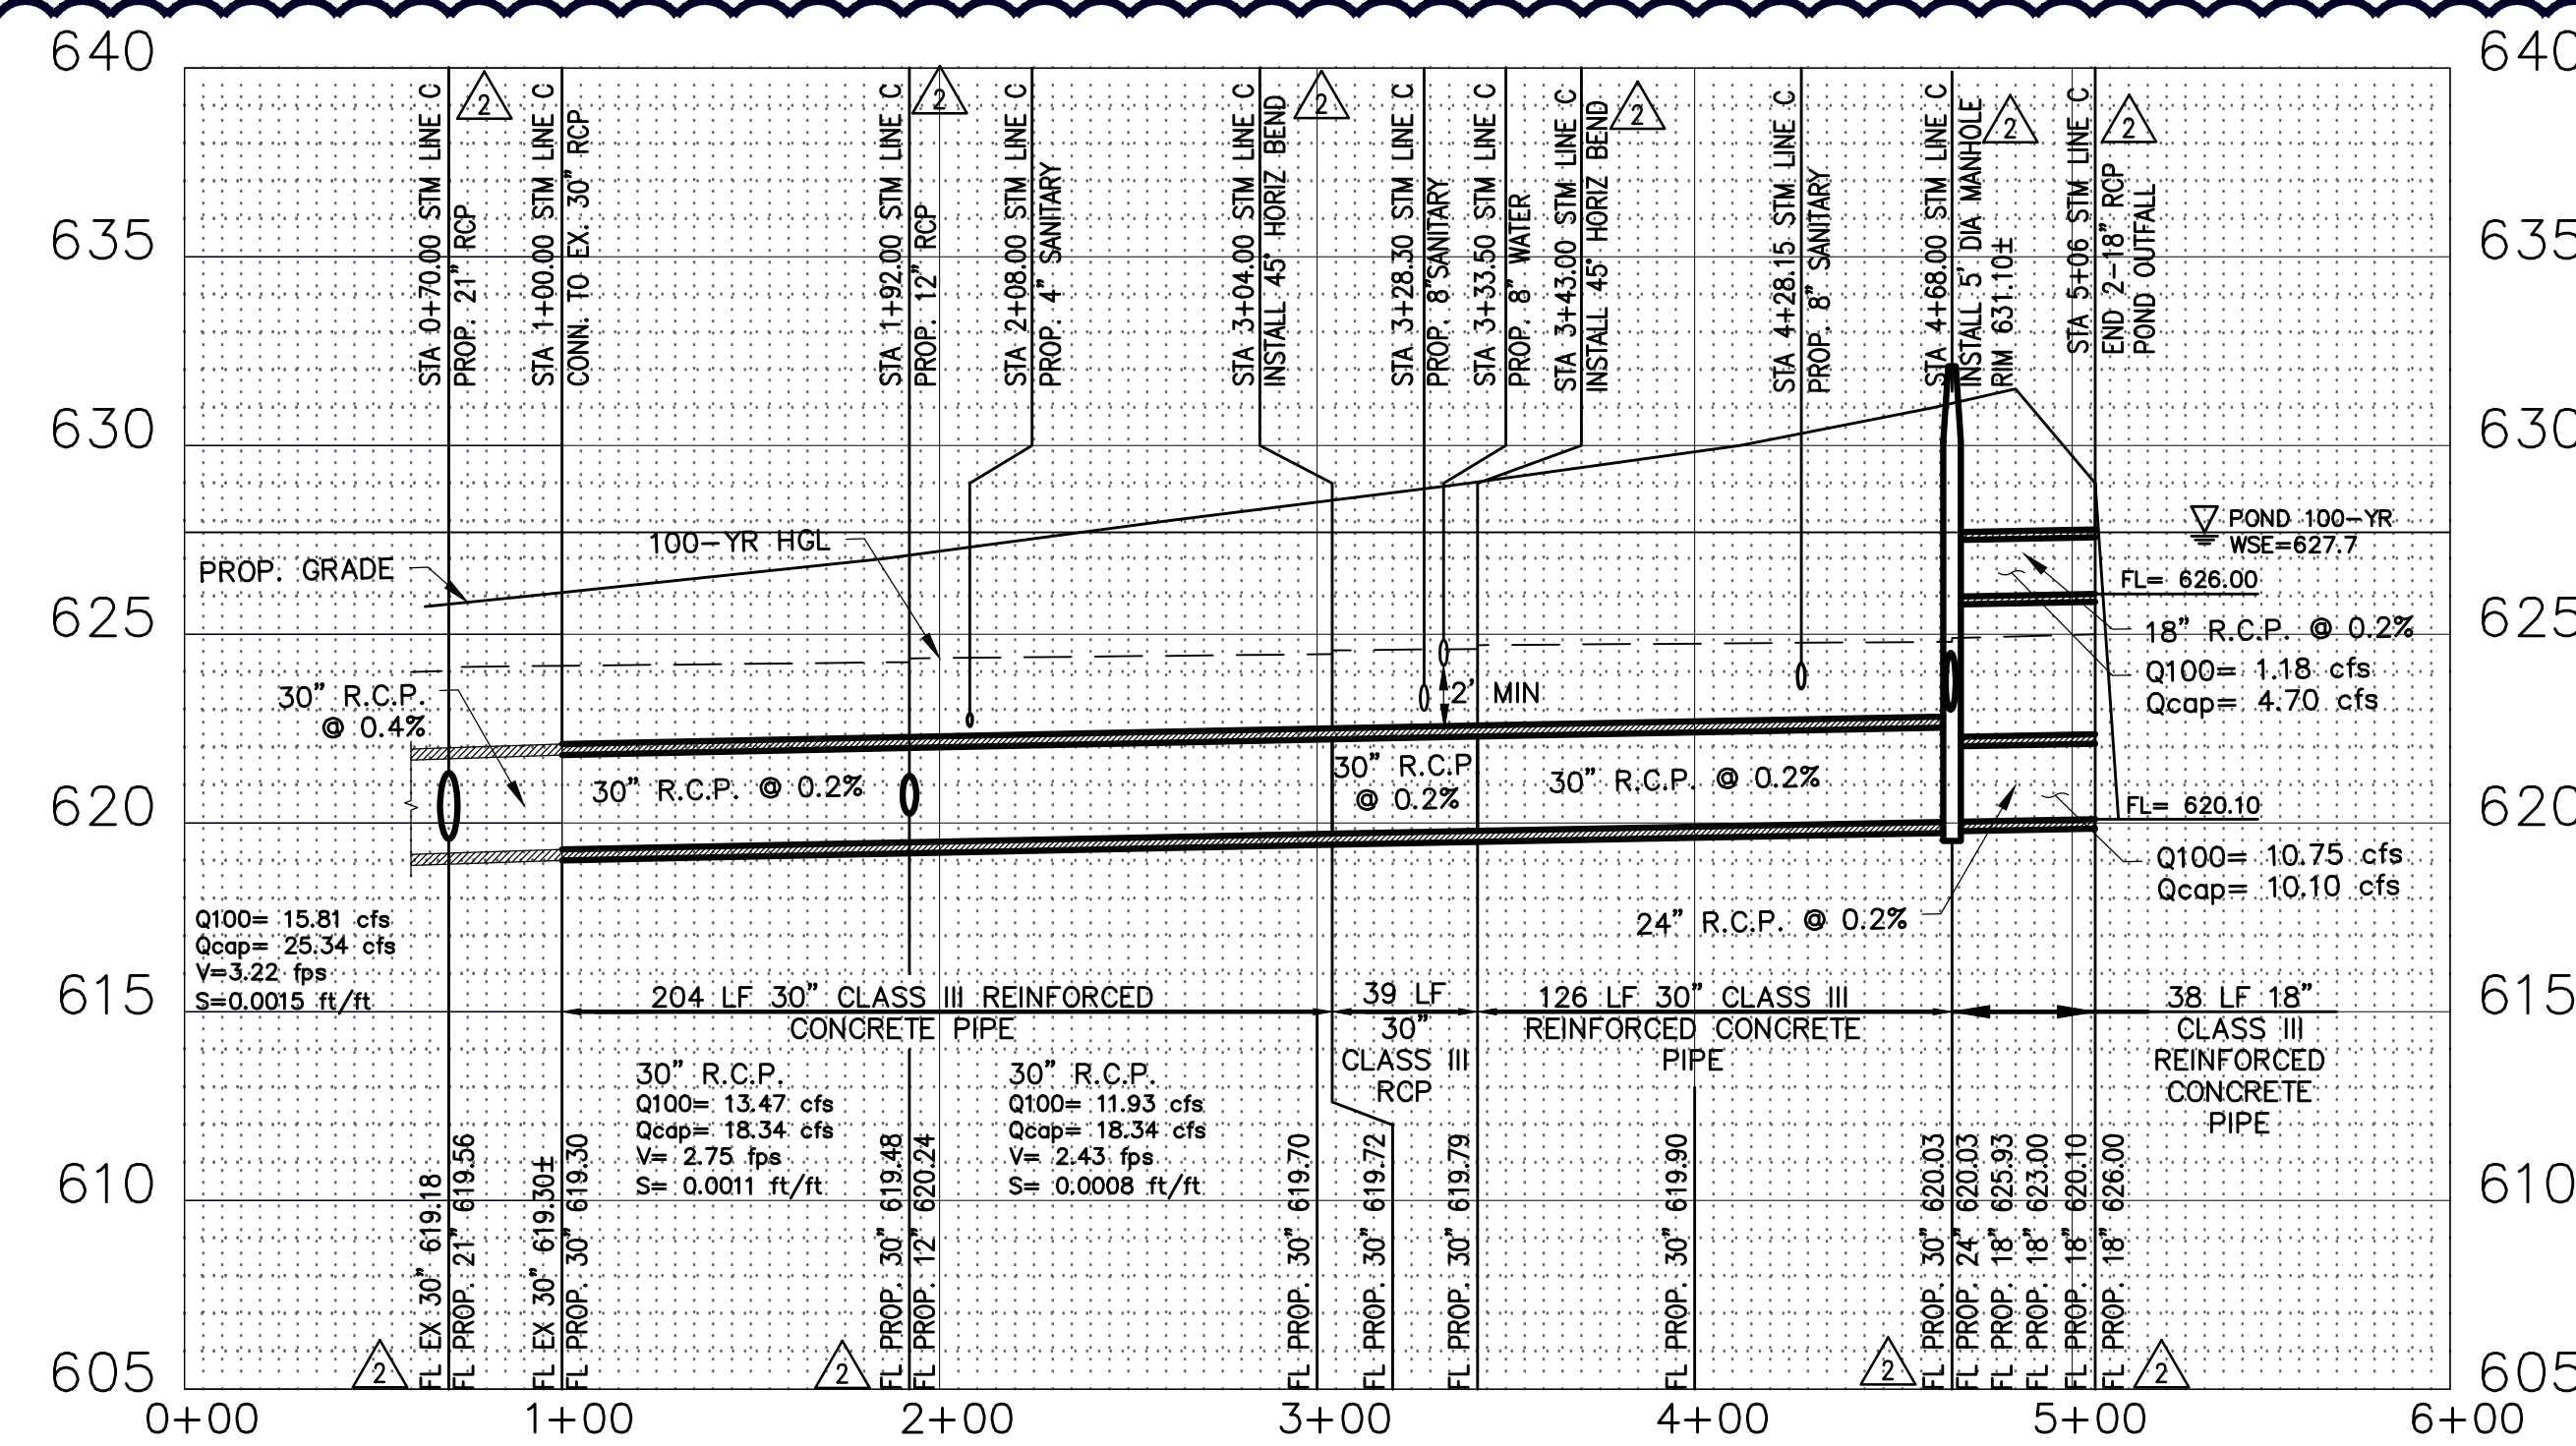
640
635
630
625
620
615
610
605

640
635
630
625
620
615
610
605

STA 0+70.00 STM LINE C
PROP. 21" RCP
2
STA 1+00.00 STM LINE C
CONN. TO EX. 30" RCP
STA 1+92.00 STM LINE C
PROP. 12" RCP
2
STA 2+08.00 STM LINE C
PROP. 4" SANITARY
STA 3+04.00 STM LINE C
INSTALL 45° HORIZ BEND
2
STA 3+28.30 STM LINE C
PROP. 8"SANITARY
STA 3+33.50 STM LINE C
PROP. 8" WATER
STA 3+43.00 STM LINE C
INSTALL 45° HORIZ BEND
2
STA 4+28.15 STM LINE C
PROP. 8" SANITARY
STA 4+68.00 STM LINE C
INSTALL 5' DIA MANHOLE
RIM 631.10±
2
STA 5+06 STM LINE C
END 2-18" RCP
POND OUTFALL
2

100-YR HGL
PROP. GRADE
POND 100-YR
WSE=627.7
FL= 626.00
18" R.C.P. @ 0.2%
Q100= 1.18 cfs
Qcap= 4.70 cfs
2' MIN
30" R.C.P.
@ 0.4%
30" R.C.P. @ 0.2%
30" R.C.P
@ 0.2%
30" R.C.P. @ 0.2%
FL= 620.10
Q100= 10.75 cfs
Qcap= 10.10 cfs
24" R.C.P. @ 0.2%
Q100= 15.81 cfs
Qcap= 25.34 cfs
V=3.22 fps
S=0.0015 ft/ft
204 LF 30" CLASS III REINFORCED CONCRETE PIPE
39 LF 30" CLASS III RCP
126 LF 30" CLASS III REINFORCED CONCRETE PIPE
38 LF 18" CLASS III REINFORCED CONCRETE PIPE
30" R.C.P.
Q100= 13.47 cfs
Qcap= 18.34 cfs
V= 2.75 fps
S= 0.0011 ft/ft
30" R.C.P.
Q100= 11.93 cfs
Qcap= 18.34 cfs
V= 2.43 fps
S= 0.0008 ft/ft

2
FL EX 30" 619.18
FL PROP. 21" 619.56
FL EX 30" 619.30±
FL PROP. 30" 619.30
2
FL PROP. 30" 619.48
FL PROP. 12" 620.24
FL PROP. 30" 619.70
FL PROP. 30" 619.72
FL PROP. 30" 619.79
FL PROP. 30" 619.90
2
FL PROP. 30" 620.03
FL PROP. 24" 620.03
FL PROP. 18" 625.93
FL PROP. 18" 623.00
FL PROP. 18" 620.10
FL PROP. 18" 626.00
2

0+00
1+00
2+00
3+00
4+00
5+00
6+00